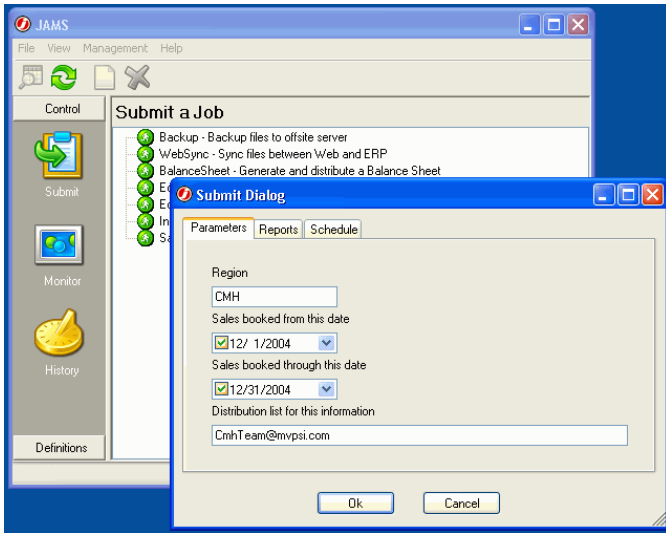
JAMS

File View Management Help

Control

Submit

Monitor

History

Definitions

Submit a Job

Backup - Backup files to offsite server
WebSync - Sync files between Web and ERP
BalanceSheet - Generate and distribute a Balance Sheet
Ed
Ed
In
Sa

Submit Dialog

Parameters Reports Schedule

Region

CMH

Sales booked from this date

12/ 1/2004

Sales booked through this date

12/31/2004

Distribution list for this information

CmhTeam@mvpsi.com

Ok Cancel